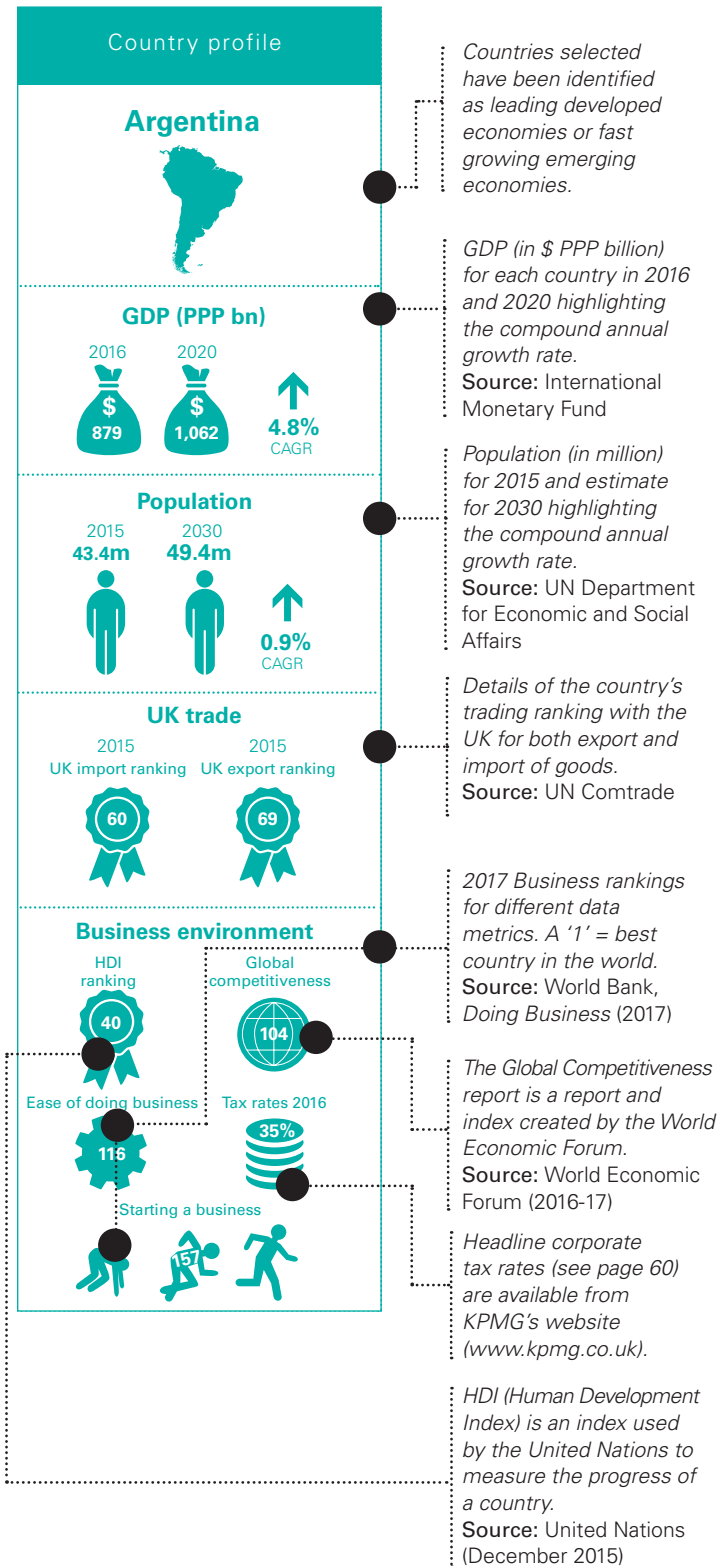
Country profile

Argentina

GDP (PPP bn)

2016
$
879

2020
$
1,062

4.8%
CAGR

Population

2015
43.4m

2030
49.4m

0.9%
CAGR

UK trade

2015
UK import ranking
60

2015
UK export ranking
69

Business environment

HDI ranking
40

Global competitiveness
104

Ease of doing business
116

Tax rates 2016
35%

Starting a business
157

Countries selected have been identified as leading developed economies or fast growing emerging economies.

GDP (in $ PPP billion) for each country in 2016 and 2020 highlighting the compound annual growth rate.
Source: International Monetary Fund

Population (in million) for 2015 and estimate for 2030 highlighting the compound annual growth rate.
Source: UN Department for Economic and Social Affairs

Details of the country's trading ranking with the UK for both export and import of goods.
Source: UN Comtrade

2017 Business rankings for different data metrics. A '1' = best country in the world.
Source: World Bank, Doing Business (2017)

The Global Competitiveness report is a report and index created by the World Economic Forum.
Source: World Economic Forum (2016-17)

Headline corporate tax rates (see page 60) are available from KPMG's website (www.kpmg.co.uk).

HDI (Human Development Index) is an index used by the United Nations to measure the progress of a country.
Source: United Nations (December 2015)